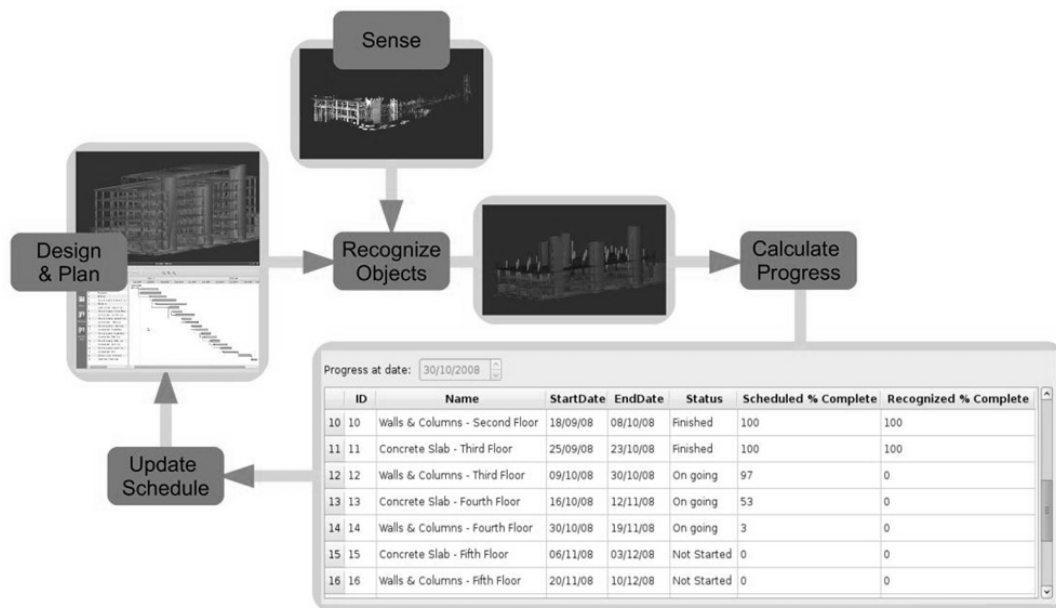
Sense

Design & Plan

Recognize Objects

Calculate Progress

Update Schedule

Progress at date: 30/10/2008

| | ID | Name | StartDate | EndDate | Status | Scheduled % Complete | Recognized % Complete |
|---|---|---|---|---|---|---|---|
| 10 | 10 | Walls & Columns - Second Floor | 18/09/08 | 08/10/08 | Finished | 100 | 100 |
| 11 | 11 | Concrete Slab - Third Floor | 25/09/08 | 23/10/08 | Finished | 100 | 100 |
| 12 | 12 | Walls & Columns - Third Floor | 09/10/08 | 30/10/08 | On going | 97 | 0 |
| 13 | 13 | Concrete Slab - Fourth Floor | 16/10/08 | 12/11/08 | On going | 53 | 0 |
| 14 | 14 | Walls & Columns - Fourth Floor | 30/10/08 | 19/11/08 | On going | 3 | 0 |
| 15 | 15 | Concrete Slab - Fifth Floor | 06/11/08 | 03/12/08 | Not Started | 0 | 0 |
| 16 | 16 | Walls & Columns - Fifth Floor | 20/11/08 | 10/12/08 | Not Started | 0 | 0 |